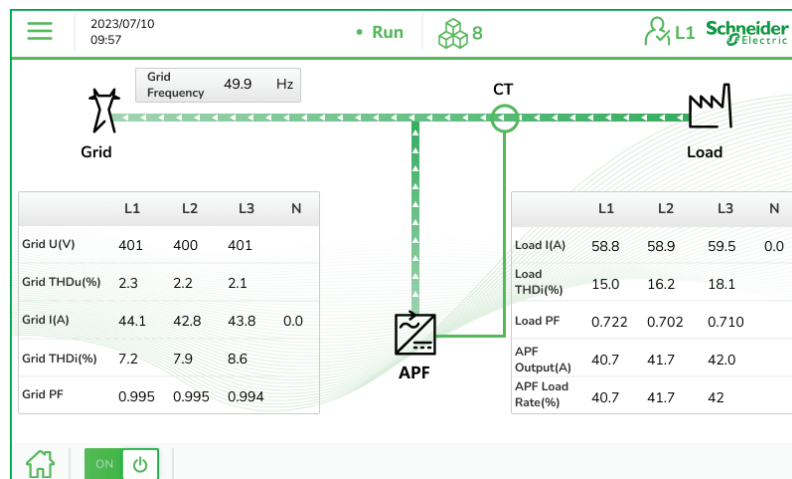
2023/07/10
09:57

• Run

8

L1

Schneider Electric

Grid Frequency 49.9 Hz

CT

Grid

Load

| | L1 | L2 | L3 | N |
|---|---|---|---|---|
| Grid U(V) | 401 | 400 | 401 | |
| Grid THDu(%) | 2.3 | 2.2 | 2.1 | |
| Grid I(A) | 44.1 | 42.8 | 43.8 | 0.0 |
| Grid THDi(%) | 7.2 | 7.9 | 8.6 | |
| Grid PF | 0.995 | 0.995 | 0.994 | |

APF

| | L1 | L2 | L3 | N |
|---|---|---|---|---|
| Load I(A) | 58.8 | 58.9 | 59.5 | 0.0 |
| Load THDi(%) | 15.0 | 16.2 | 18.1 | |
| Load PF | 0.722 | 0.702 | 0.710 | |
| APF Output(A) | 40.7 | 41.7 | 42.0 | |
| APF Load Rate(%) | 40.7 | 41.7 | 42 | |

ON